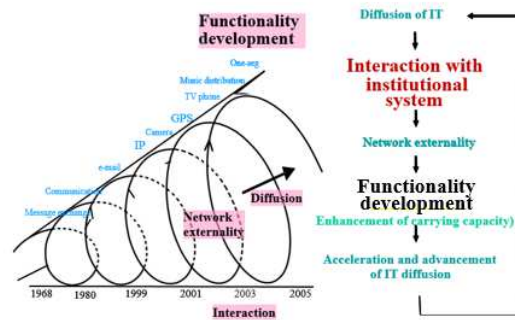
Functionality development

One-seg
Music distribution
TV phone
GPS
Camera
IP
e-mail
Communication
Message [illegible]

Network externality
Diffusion

1968 1980 1999 2001 2003 2005
Interaction

Diffusion of IT

Interaction with institutional system

Network externality

Functionality development
Enhancement of carrying capacity)

Acceleration and advancement of IT diffusion